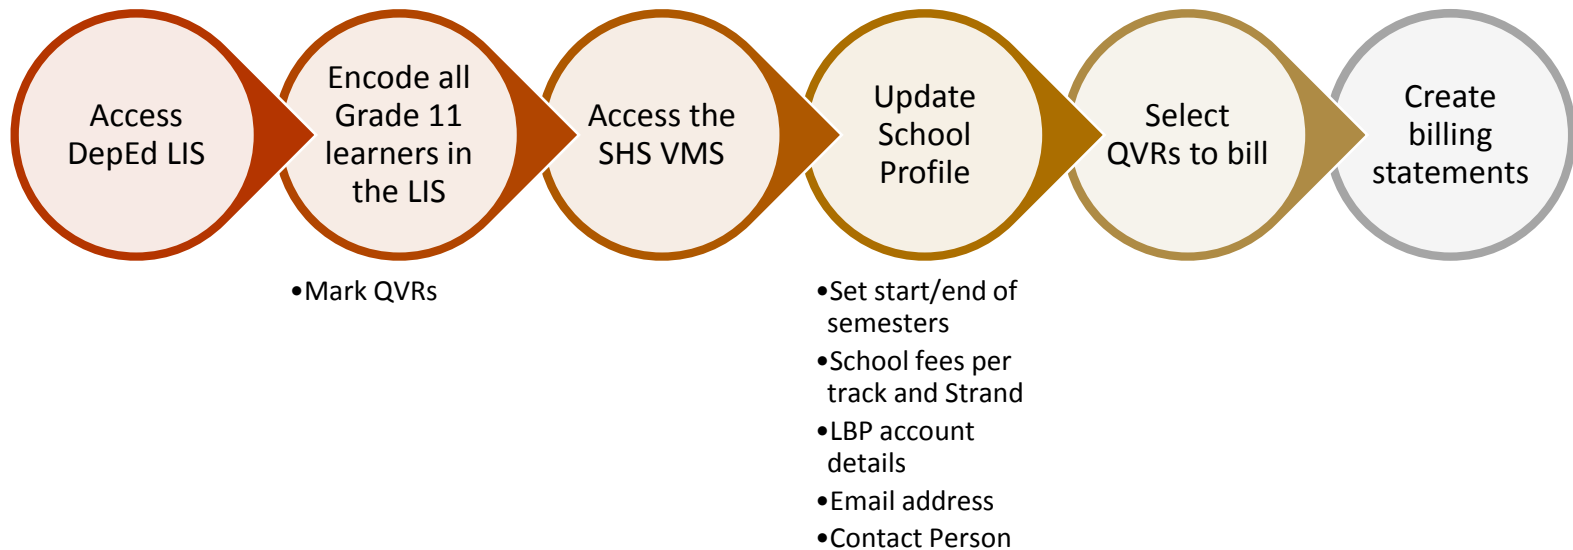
Access DepEd LIS

Encode all Grade 11 learners in the LIS

Access the SHS VMS

Update School Profile

Select QVRs to bill

Create billing statements

•Mark QVRs

•Set start/end of semesters
•School fees per track and Strand
•LBP account details
•Email address
•Contact Person